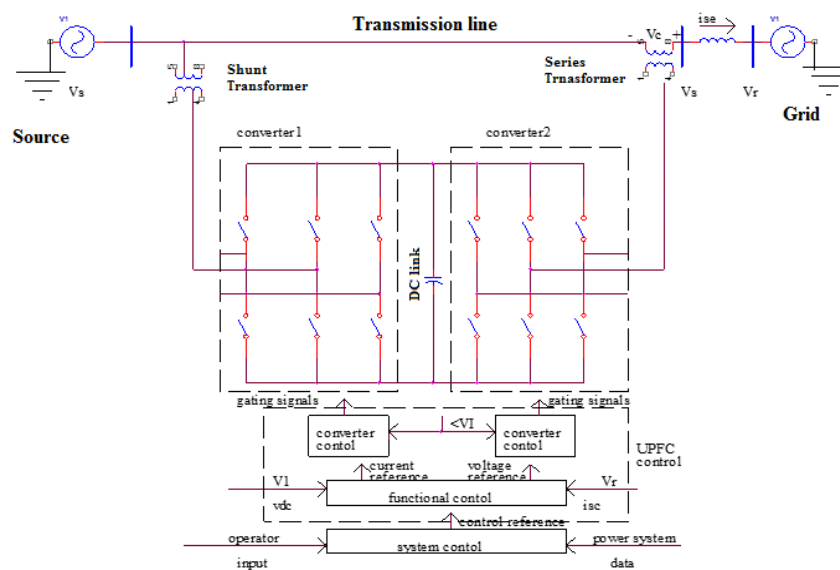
V1

Vs

Source

Transmission line

Shunt Transformer

Vc

ise

V1

Series Trnasformer

Vs

Vr

Grid

converter1

converter2

DC link

gating signals

gating signals

converter contol

<VI

converter contol

UPFC control

current reference

voltage reference

V1

Vr

vdc

functional contol

isc

control reference

operator input

system contol

power system data